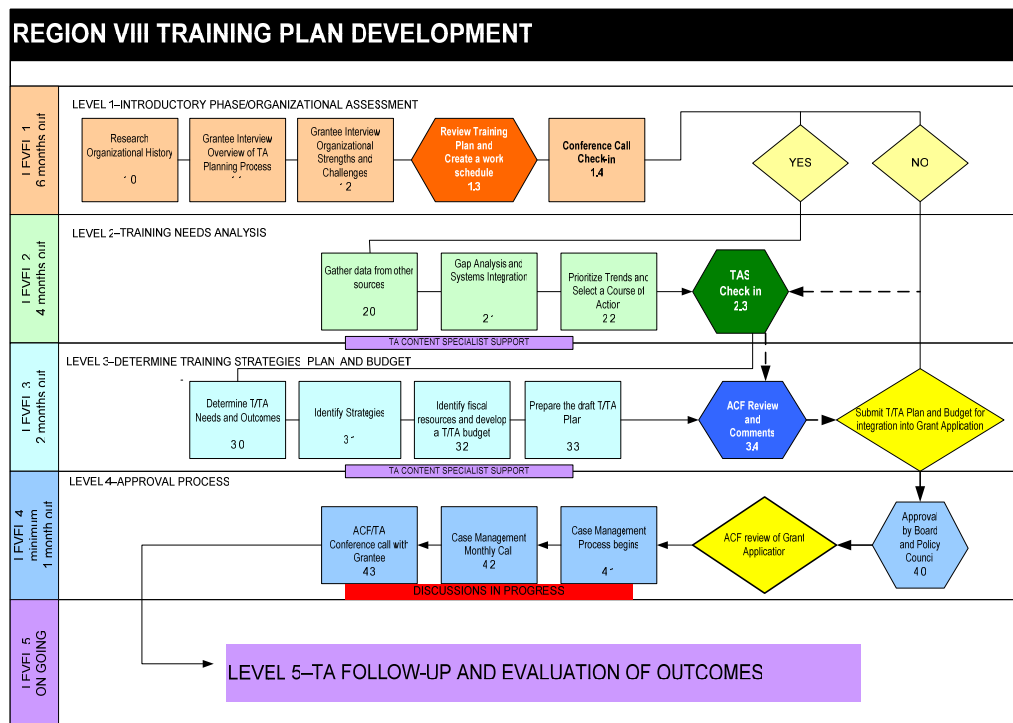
REGION VIII TRAINING PLAN DEVELOPMENT

LEVEL 1 6 months out

LEVEL 1–INTRODUCTORY PHASE/ORGANIZATIONAL ASSESSMENT

Research Organizational History 1.0

Grantee Interview Overview of TA Planning Process 1.1

Grantee Interview Organizational Strengths and Challenges 1.2

Review Training Plan and Create a work schedule 1.3

Conference Call Check-in 1.4

YES

NO

LEVEL 2 4 months out

LEVEL 2–TRAINING NEEDS ANALYSIS

Gather data from other sources 2.0

Gap Analysis and Systems Integration 2.1

Prioritize Trends and Select a Course of Action 2.2

TAS Check in 2.3

TA CONTENT SPECIALIST SUPPORT

LEVEL 3 2 months out

LEVEL 3–DETERMINE TRAINING STRATEGIES, PLAN AND BUDGET

Determine T/TA Needs and Outcomes 3.0

Identify Strategies 3.1

Identify fiscal resources and develop a T/TA budget 3.2

Prepare the draft T/TA Plan 3.3

ACF Review and Comments 3.4

Submit T/TA Plan and Budget for integration into Grant Application

TA CONTENT SPECIALIST SUPPORT

LEVEL 4 minimum 1 month out

LEVEL 4–APPROVAL PROCESS

ACF/TA Conference call with Grantee 4.3

Case Management Monthly Call 4.2

Case Management Process begins 4.1

ACF review of Grant Application

Approval by Board and Policy Council 4.0

DISCUSSIONS IN PROGRESS

LEVEL 5 ON GOING

LEVEL 5–TA FOLLOW-UP AND EVALUATION OF OUTCOMES